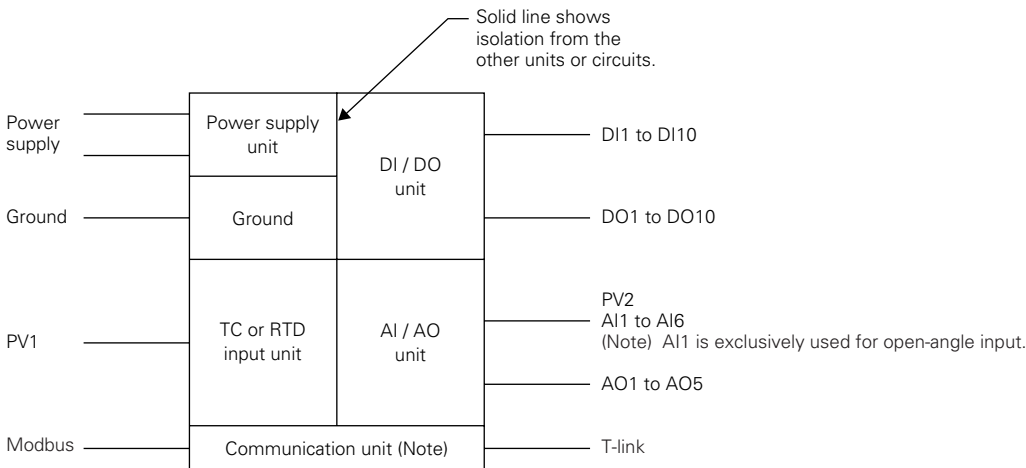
Solid line shows isolation from the other units or circuits.

Power supply

Power supply unit

DI / DO unit

DI1 to DI10

Ground

Ground

DO1 to DO10

PV1

TC or RTD input unit

AI / AO unit

PV2
AI1 to AI6
(Note) AI1 is exclusively used for open-angle input.

AO1 to AO5

Modbus

Communication unit (Note)

T-link